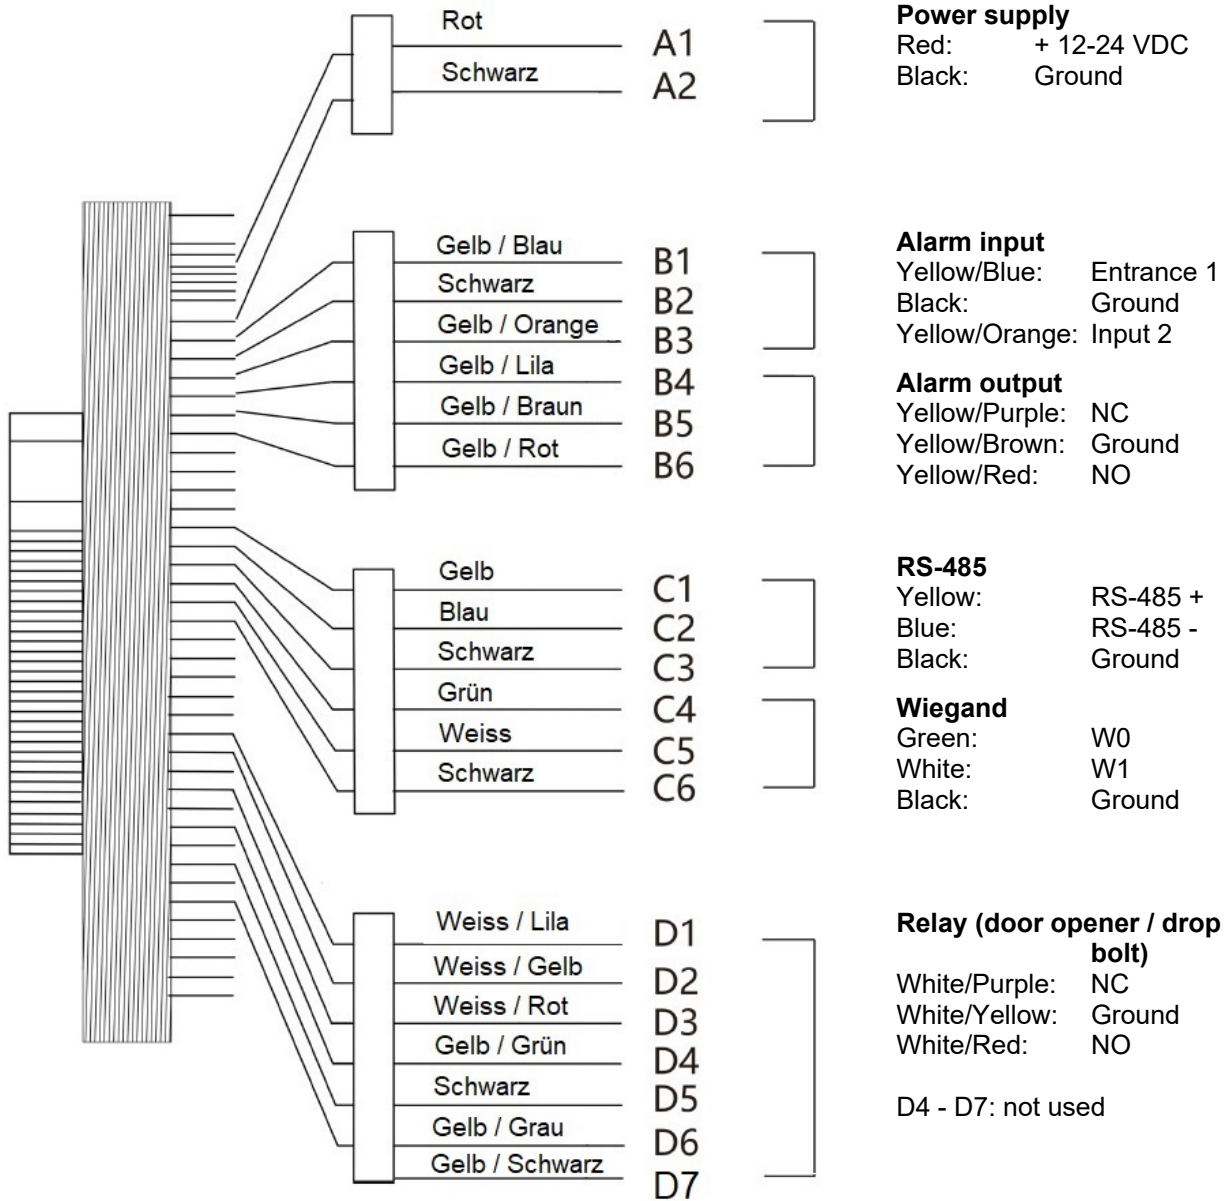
Rot
A1
Schwarz
A2

Power supply
Red: + 12-24 VDC
Black: Ground

Gelb / Blau
B1
Schwarz
B2
Gelb / Orange
B3
Gelb / Lila
B4
Gelb / Braun
B5
Gelb / Rot
B6

Alarm input
Yellow/Blue: Entrance 1
Black: Ground
Yellow/Orange: Input 2

Alarm output
Yellow/Purple: NC
Yellow/Brown: Ground
Yellow/Red: NO

Gelb
C1
Blau
C2
Schwarz
C3
Grün
C4
Weiss
C5
Schwarz
C6

RS-485
Yellow: RS-485 +
Blue: RS-485 -
Black: Ground

Wiegand
Green: W0
White: W1
Black: Ground

Weiss / Lila
D1
Weiss / Gelb
D2
Weiss / Rot
D3
Gelb / Grün
D4
Schwarz
D5
Gelb / Grau
D6
Gelb / Schwarz
D7

Relay (door opener / drop bolt)
White/Purple: NC
White/Yellow: Ground
White/Red: NO

D4 - D7: not used